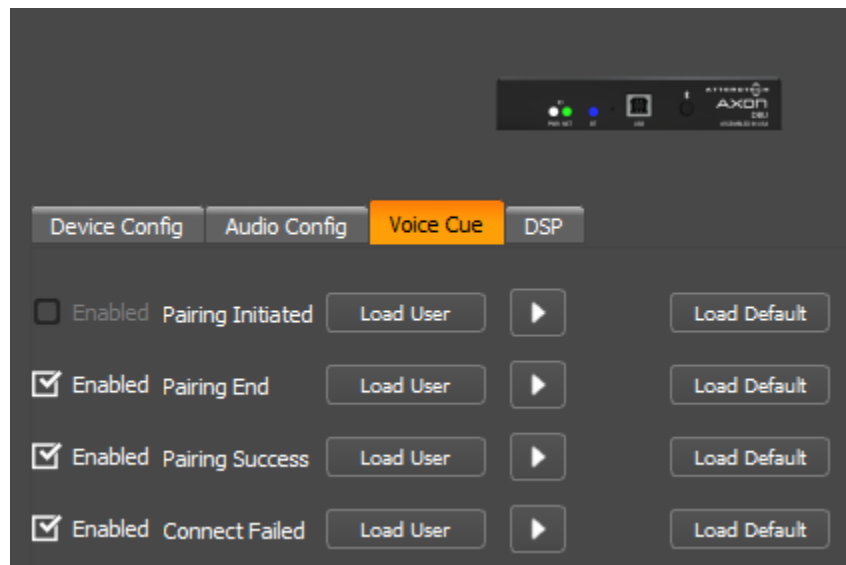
ATTERO TECH
AXON
DBU

Device Config
Audio Config
Voice Cue
DSP

Enabled Pairing Initiated Load User Load Default

Enabled Pairing End Load User Load Default

Enabled Pairing Success Load User Load Default

Enabled Connect Failed Load User Load Default